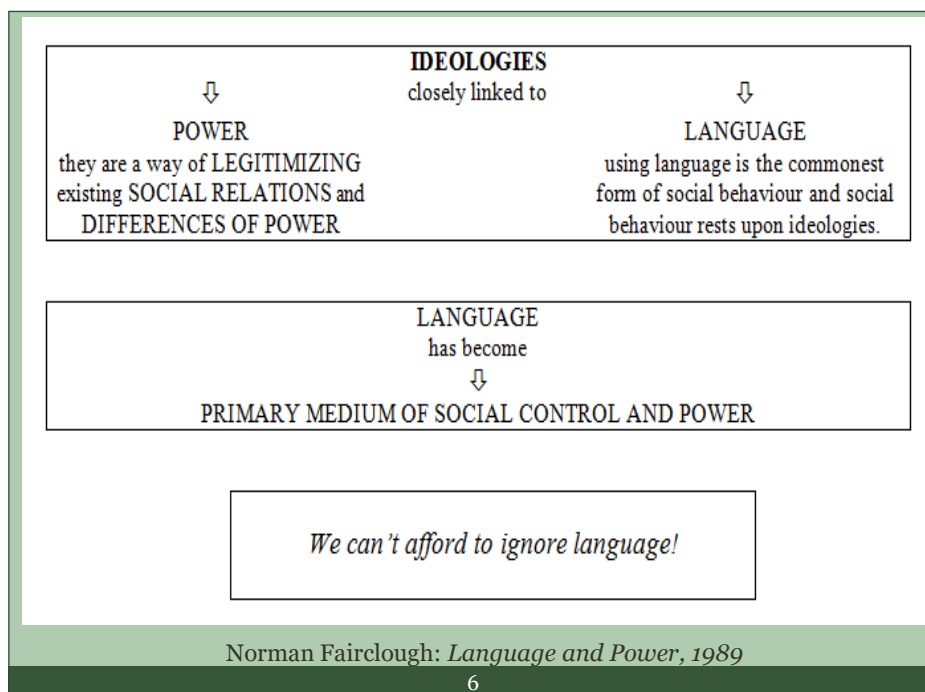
IDEOLOGIES
⇩ closely linked to ⇩

POWER
they are a way of LEGITIMIZING existing SOCIAL RELATIONS and DIFFERENCES OF POWER

LANGUAGE
using language is the commonest form of social behaviour and social behaviour rests upon ideologies.

LANGUAGE
has become
⇩
PRIMARY MEDIUM OF SOCIAL CONTROL AND POWER

*We can't afford to ignore language!*

Norman Fairclough: *Language and Power, 1989*

6